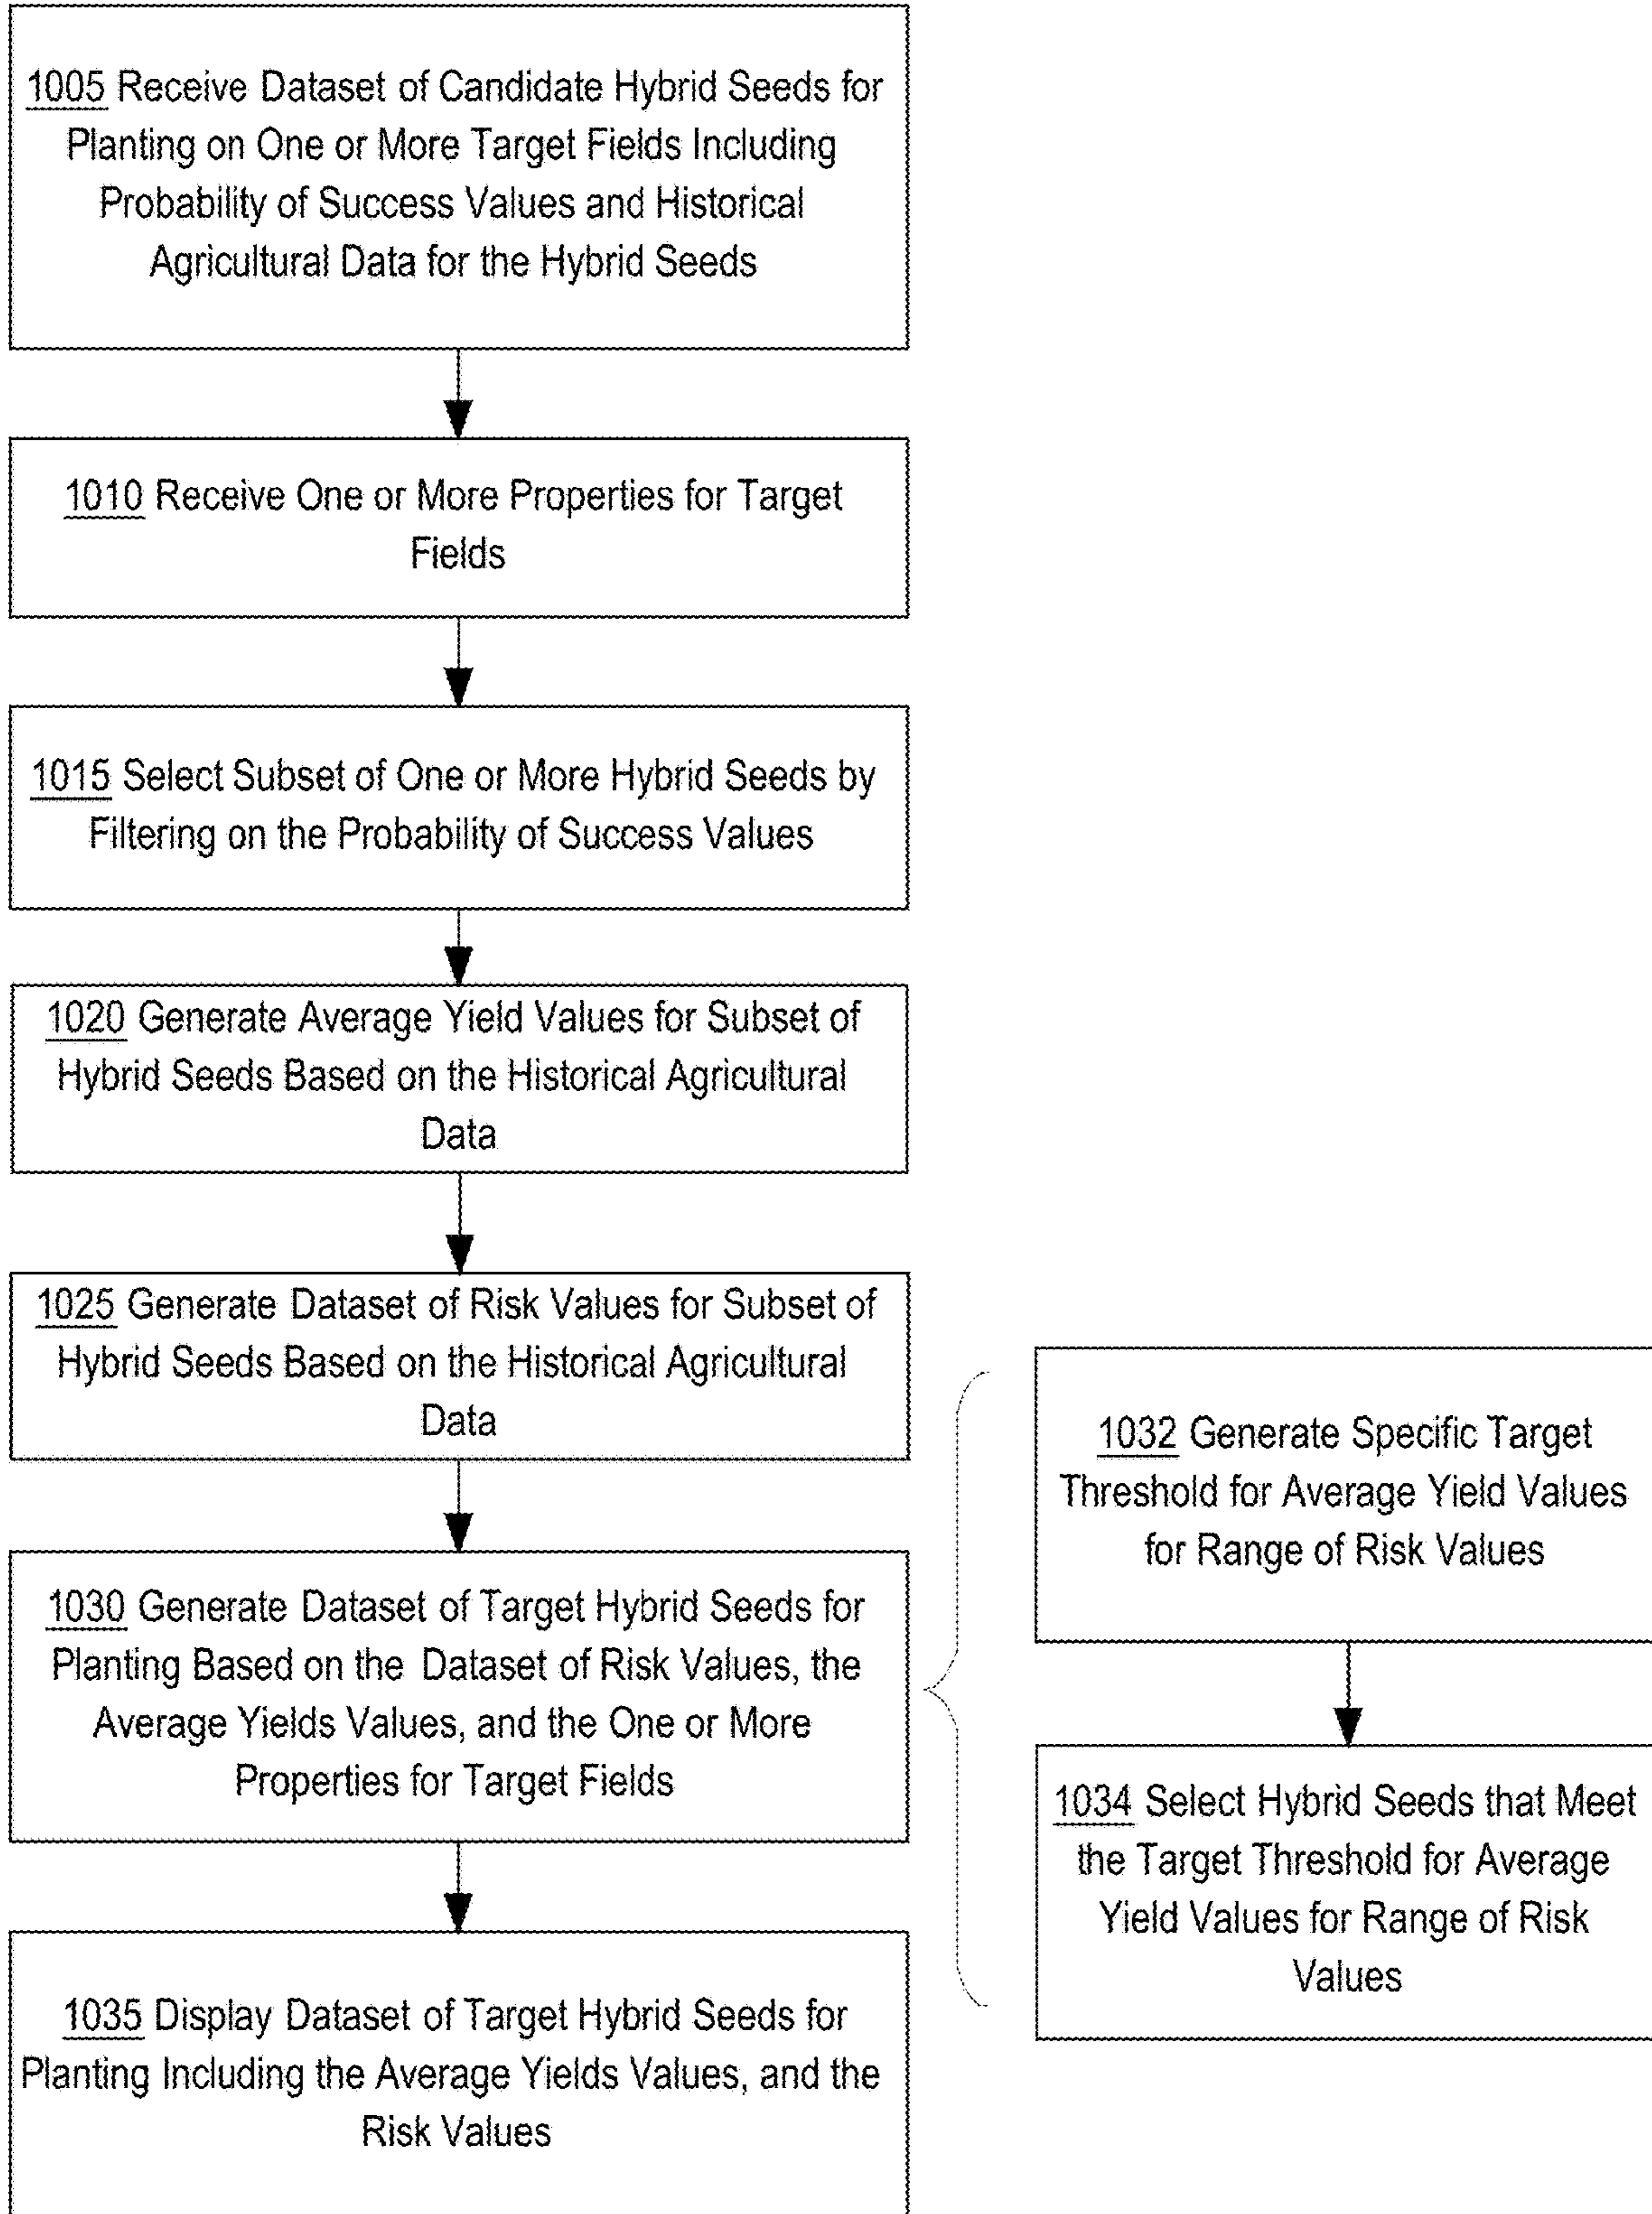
1005 Receive Dataset of Candidate Hybrid Seeds for Planting on One or More Target Fields Including Probability of Success Values and Historical Agricultural Data for the Hybrid Seeds

1010 Receive One or More Properties for Target Fields

1015 Select Subset of One or More Hybrid Seeds by Filtering on the Probability of Success Values

1020 Generate Average Yield Values for Subset of Hybrid Seeds Based on the Historical Agricultural Data

1025 Generate Dataset of Risk Values for Subset of Hybrid Seeds Based on the Historical Agricultural Data

1030 Generate Dataset of Target Hybrid Seeds for Planting Based on the Dataset of Risk Values, the Average Yields Values, and the One or More Properties for Target Fields

1035 Display Dataset of Target Hybrid Seeds for Planting Including the Average Yields Values, and the Risk Values

1032 Generate Specific Target Threshold for Average Yield Values for Range of Risk Values

1034 Select Hybrid Seeds that Meet the Target Threshold for Average Yield Values for Range of Risk Values